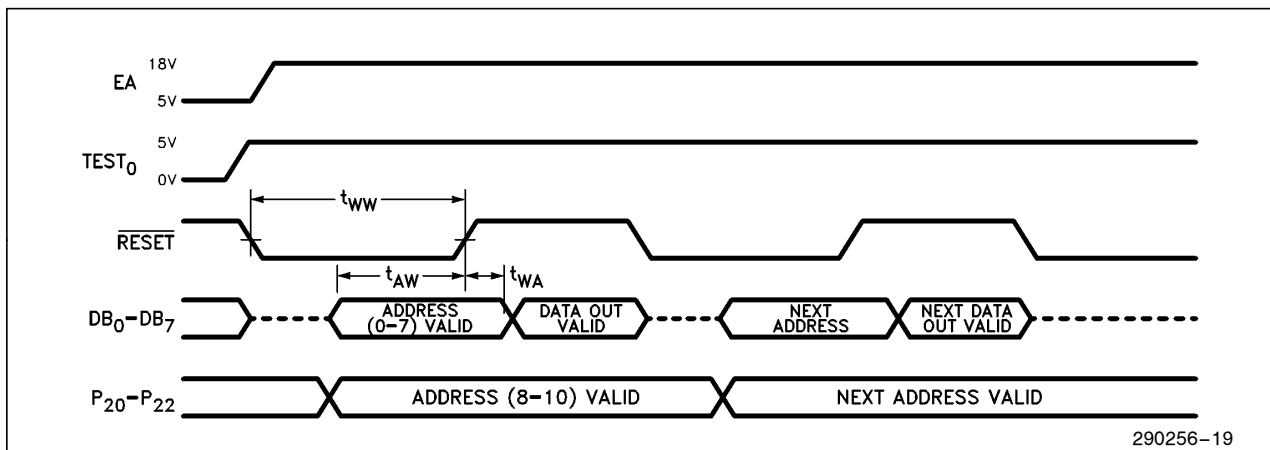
EA
18V
5V
$TEST_0$
5V
0V
$t_{WW}$
$\overline{RESET}$
$t_{AW}$
$t_{WA}$
$DB_0-DB_7$
ADDRESS (0–7) VALID
DATA OUT VALID
NEXT ADDRESS
NEXT DATA OUT VALID
$P_{20}-P_{22}$
ADDRESS (8–10) VALID
NEXT ADDRESS VALID
290256–19